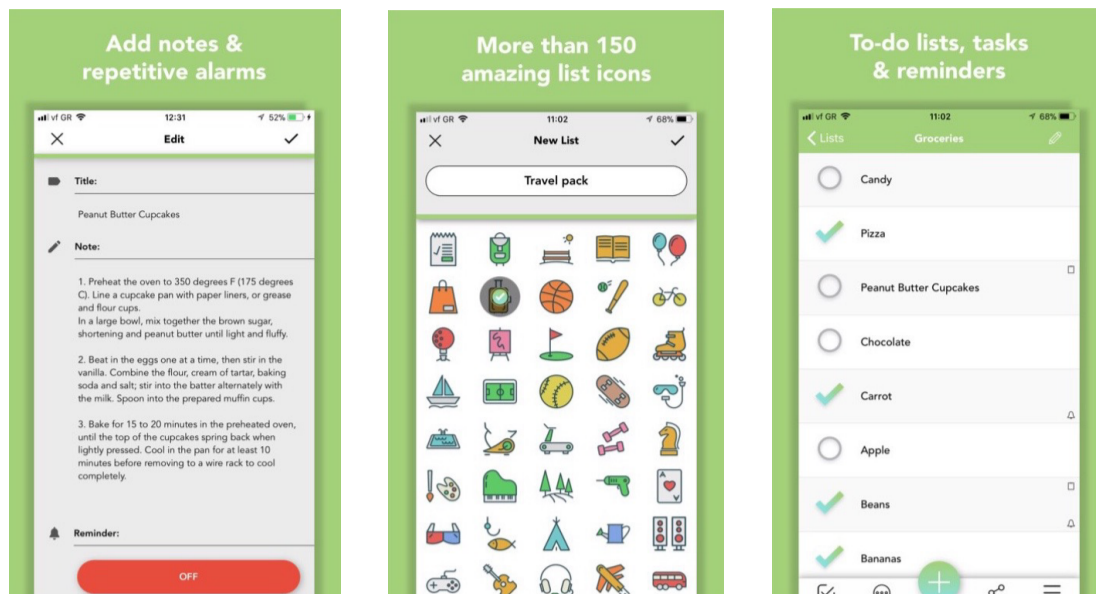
Add notes & repetitive alarms

vf GR 12:31 52%

Edit

Title:

Peanut Butter Cupcakes

Note:

1. Preheat the oven to 350 degrees F (175 degrees C). Line a cupcake pan with paper liners, or grease and flour cups.
In a large bowl, mix together the brown sugar, shortening and peanut butter until light and fluffy.

2. Beat in the eggs one at a time, then stir in the vanilla. Combine the flour, cream of tartar, baking soda and salt; stir into the batter alternately with the milk. Spoon into the prepared muffin cups.

3. Bake for 15 to 20 minutes in the preheated oven, until the top of the cupcakes spring back when lightly pressed. Cool in the pan for at least 10 minutes before removing to a wire rack to cool completely.

Reminder:

OFF

More than 150 amazing list icons

vf GR 11:02 68%

New List

Travel pack

To-do lists, tasks & reminders

vf GR 11:02 68%

Lists

Groceries

Candy

Pizza

Peanut Butter Cupcakes

Chocolate

Carrot

Apple

Beans

Bananas